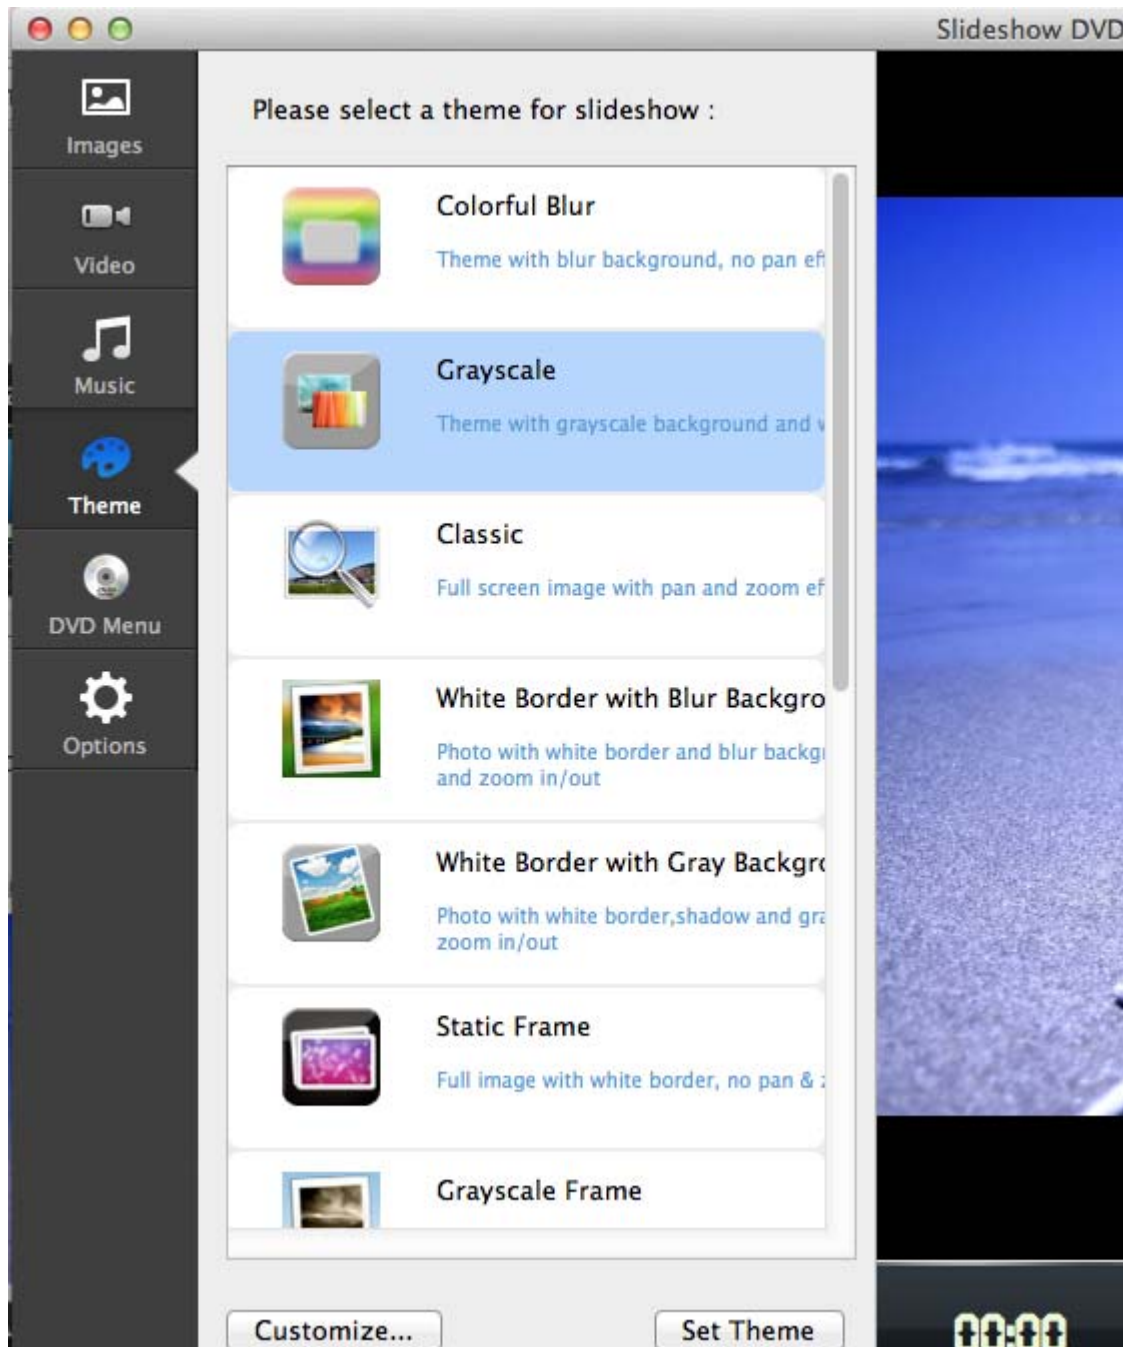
Slideshow DVD

Images

Video

Music

Theme

DVD Menu

Options

Please select a theme for slideshow :

Colorful Blur

Theme with blur background, no pan ef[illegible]

Grayscale

Theme with grayscale background and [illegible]

Classic

Full screen image with pan and zoom ef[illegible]

White Border with Blur Backgro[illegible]

Photo with white border and blur backg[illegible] and zoom in/out

White Border with Gray Backgr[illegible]

Photo with white border,shadow and gr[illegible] zoom in/out

Static Frame

Full image with white border, no pan & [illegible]

Grayscale Frame

Customize...

Set Theme

00:00